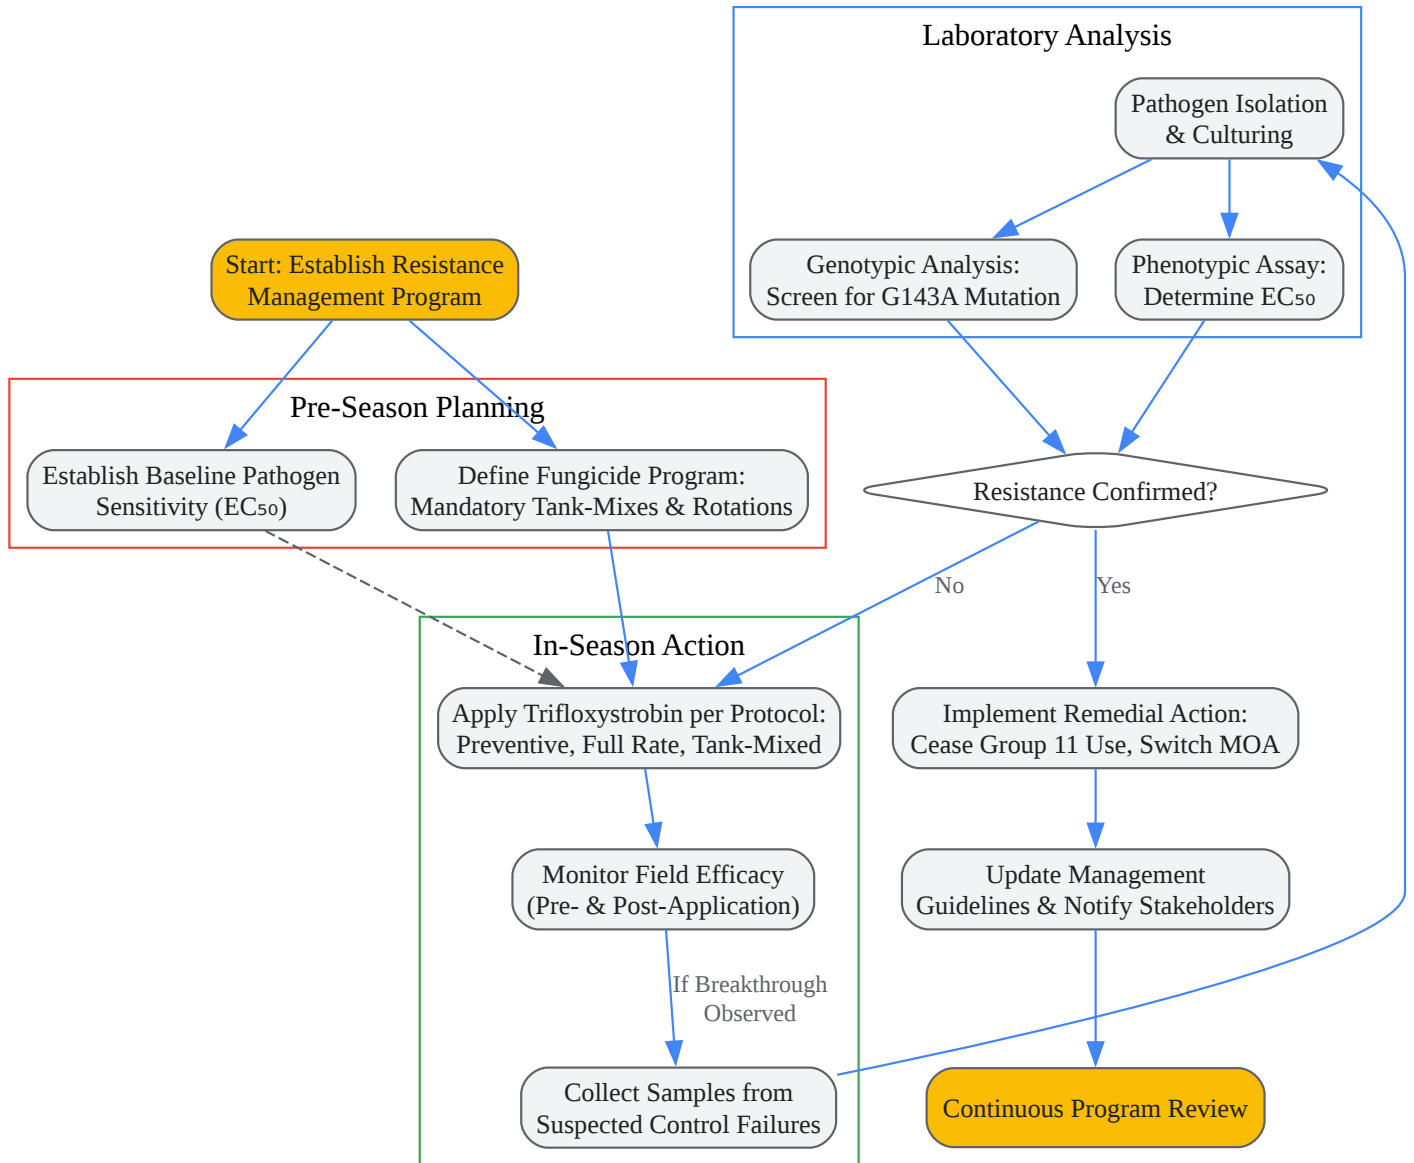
Laboratory Analysis

Pathogen Isolation & Culturing

Genotypic Analysis: Screen for G143A Mutation

Phenotypic Assay: Determine $EC_{50}$

Start: Establish Resistance Management Program

Pre-Season Planning

Establish Baseline Pathogen Sensitivity ($EC_{50}$)

Define Fungicide Program: Mandatory Tank-Mixes & Rotations

Resistance Confirmed?

No

Yes

In-Season Action

Apply Trifloxystrobin per Protocol: Preventive, Full Rate, Tank-Mixed

Implement Remedial Action: Cease Group 11 Use, Switch MOA

Monitor Field Efficacy (Pre- & Post-Application)

Update Management Guidelines & Notify Stakeholders

If Breakthrough Observed

Collect Samples from Suspected Control Failures

Continuous Program Review